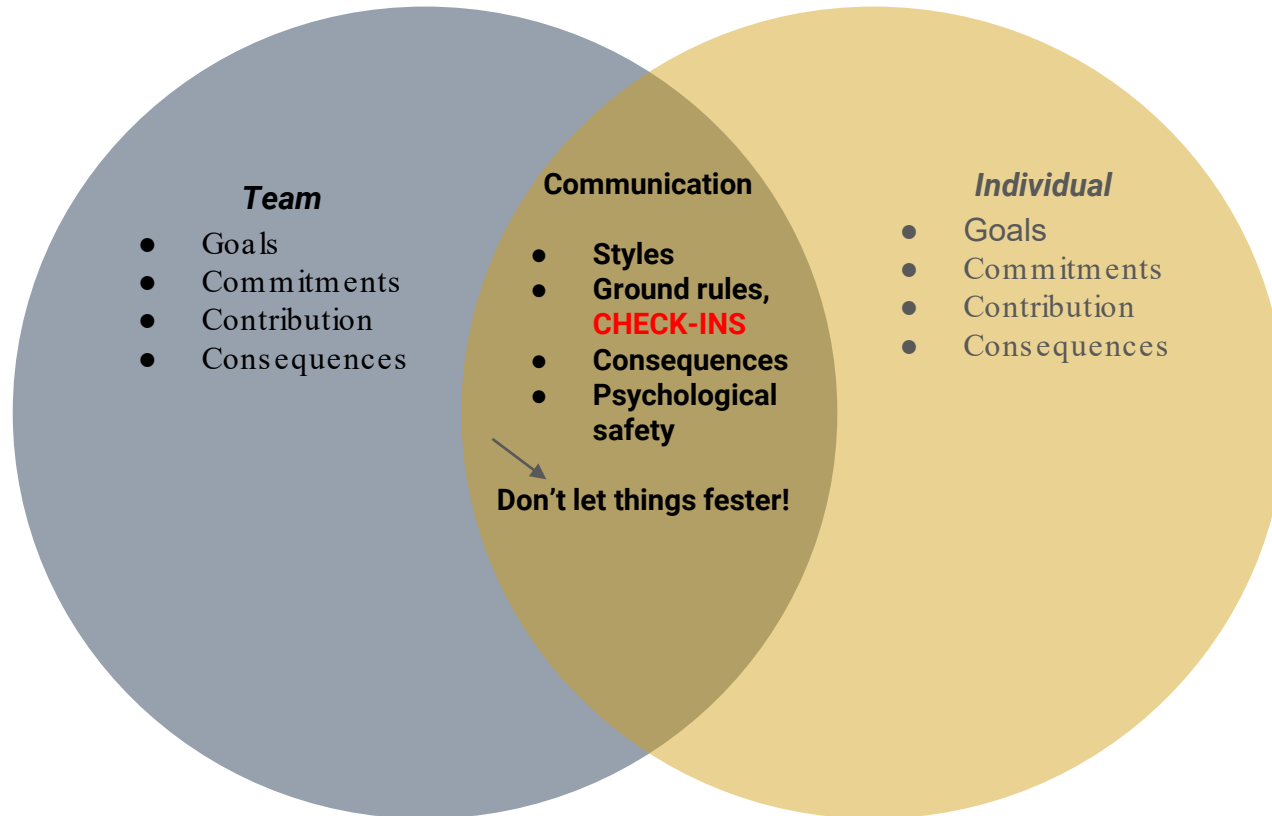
Team
- Goals
- Commitments
- Contribution
- Consequences

Communication
- Styles
- Ground rules, CHECK-INS
- Consequences
- Psychological safety

Don't let things fester!

Individual
- Goals
- Commitments
- Contribution
- Consequences